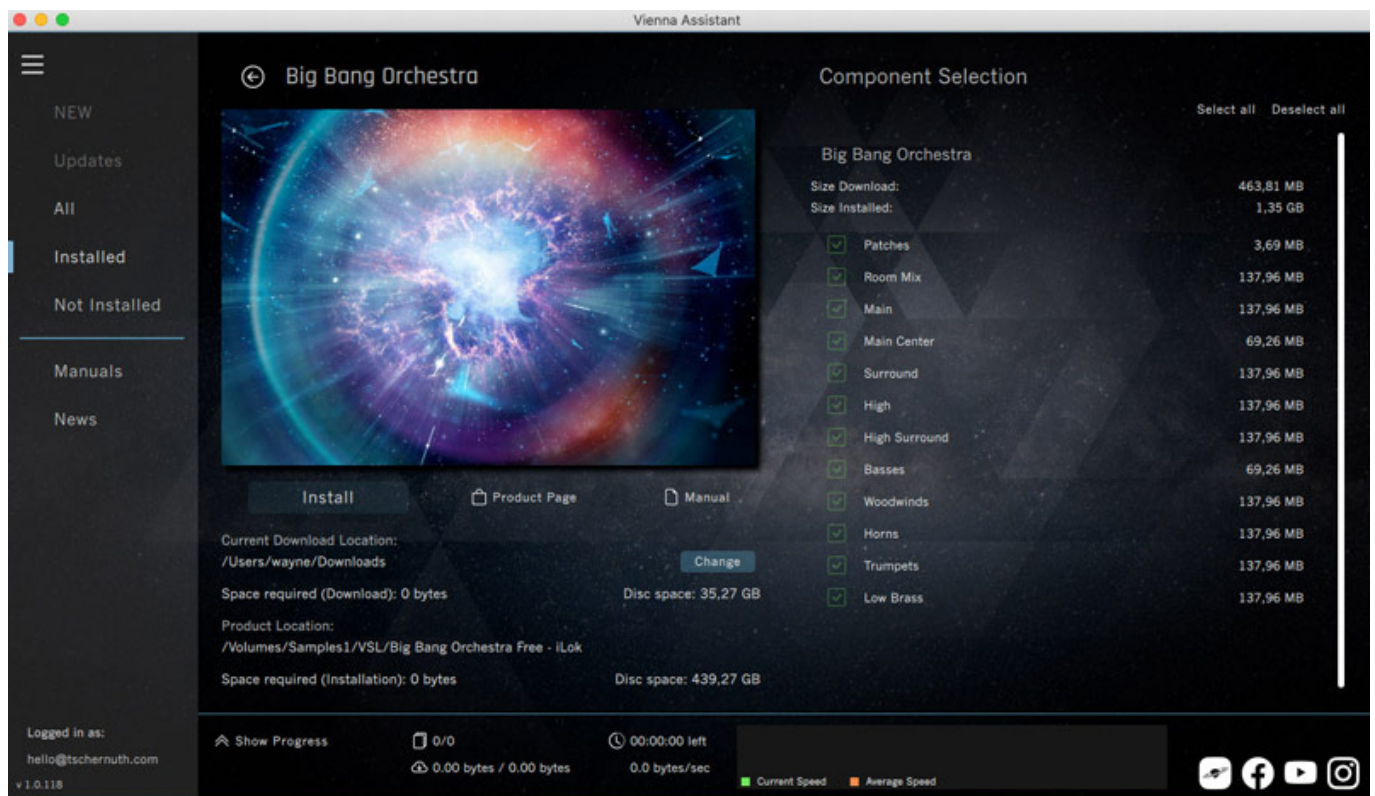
Vienna Assistant

NEW
Updates
All
Installed
Not Installed
Manuals
News

Logged in as:
hello@tschernuth.com
v 1.0.118

Big Bang Orchestra

Install
Product Page
Manual

Current Download Location:
/Users/wayne/Downloads
Change
Space required (Download): 0 bytes
Disc space: 35,27 GB
Product Location:
/Volumes/Samples1/VSL/Big Bang Orchestra Free - iLok
Space required (Installation): 0 bytes
Disc space: 439,27 GB

Component Selection

Select all Deselect all

Big Bang Orchestra
Size Download: 463,81 MB
Size Installed: 1,35 GB

| Component | Size |
|---|---|
| Patches | 3,69 MB |
| Room Mix | 137,96 MB |
| Main | 137,96 MB |
| Main Center | 69,26 MB |
| Surround | 137,96 MB |
| High | 137,96 MB |
| High Surround | 137,96 MB |
| Basses | 69,26 MB |
| Woodwinds | 137,96 MB |
| Horns | 137,96 MB |
| Trumpets | 137,96 MB |
| Low Brass | 137,96 MB |

Show Progress
0/0
0.00 bytes / 0.00 bytes
00:00:00 left
0.0 bytes/sec
Current Speed
Average Speed